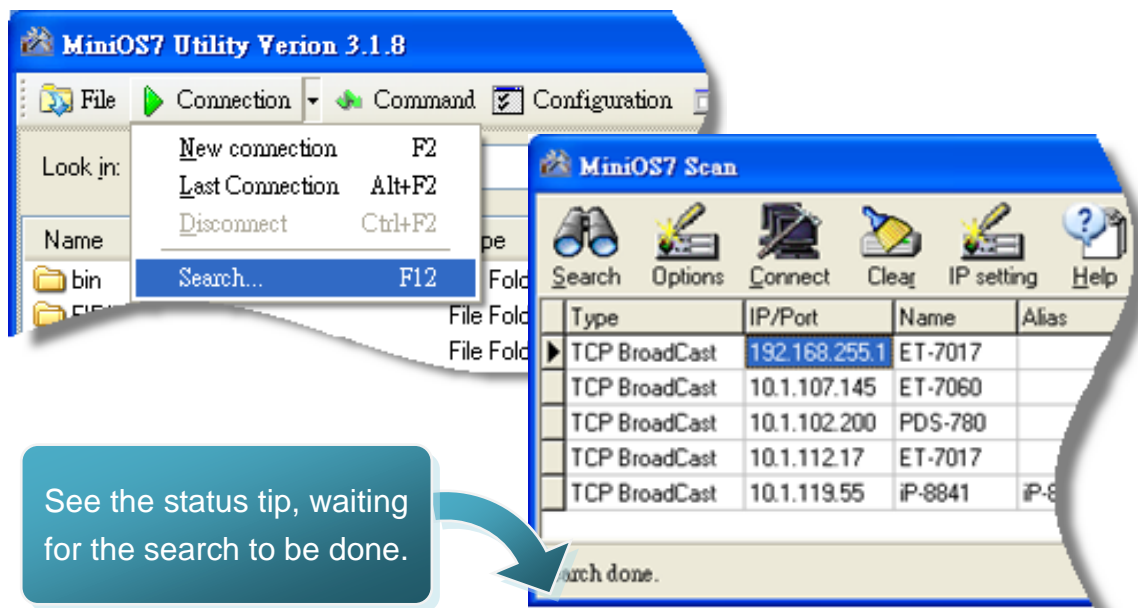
MiniOS7 Utility Verion 3.1.8

File Connection Command Configuration

Look in:

Name

bin

New connection F2
Last Connection Alt+F2
Disconnect Ctrl+F2
Search... F12

pe
File Fold
File Fold
File Fold

MiniOS7 Scan

Search Options Connect Clear IP setting Help

| | Type | IP/Port | Name | Alias |
|---|---|---|---|---|
| ▶ | TCP BroadCast | 192.168.255.1 | ET-7017 | |
| | TCP BroadCast | 10.1.107.145 | ET-7060 | |
| | TCP BroadCast | 10.1.102.200 | PDS-780 | |
| | TCP BroadCast | 10.1.112.17 | ET-7017 | |
| | TCP BroadCast | 10.1.119.55 | iP-8841 | iP-8 |

See the status tip, waiting for the search to be done.

arch done.